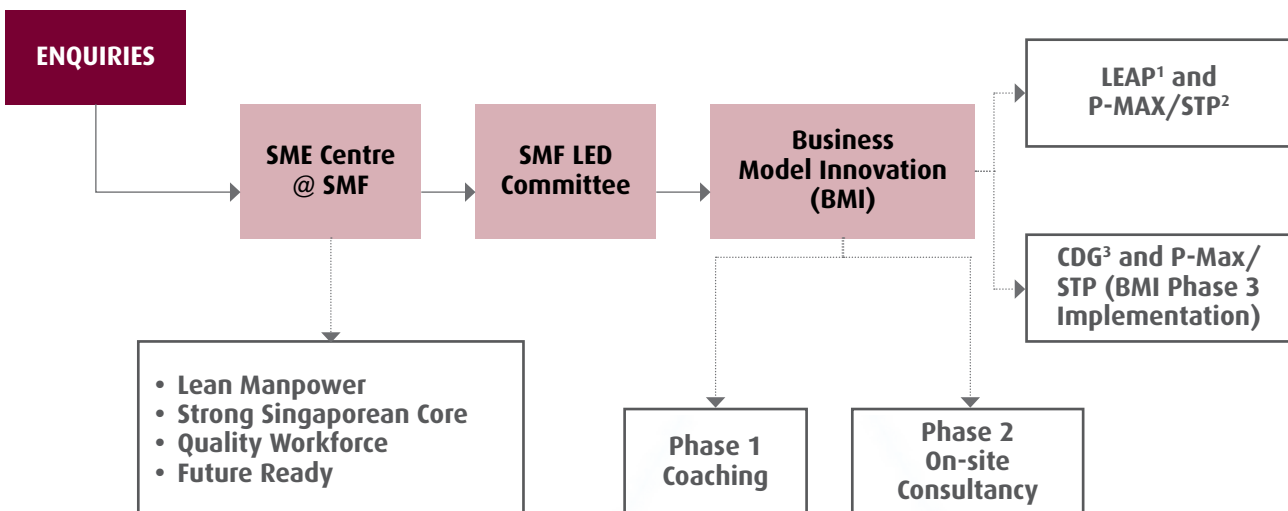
ENQUIRIES

SME Centre @ SMF

SMF LED Committee

Business Model Innovation (BMI)

LEAP$^1$ and P-MAX/STP$^2$

CDG$^3$ and P-Max/ STP (BMI Phase 3 Implementation)

• Lean Manpower
• Strong Singaporean Core
• Quality Workforce
• Future Ready

Phase 1 Coaching

Phase 2 On-site Consultancy